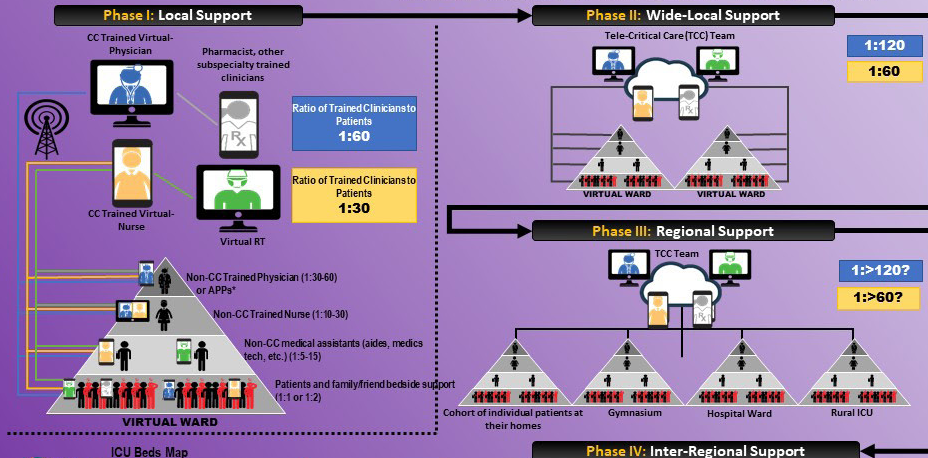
Phase I: Local Support

CC Trained Virtual-Physician

Pharmacist, other subspecialty trained clinicians

Ratio of Trained Clinicians to Patients
1:60

CC Trained Virtual-Nurse

Ratio of Trained Clinicians to Patients
1:30

Virtual RT

Non-CC Trained Physician (1:30-60) or APPs*

Non-CC Trained Nurse (1:10-30)

Non-CC medical assistants (aides, medics tech, etc.) (1:5-15)

Patients and family/friend bedside support (1:1 or 1:2)

VIRTUAL WARD

Phase II: Wide-Local Support

Tele-Critical Care (TCC) Team

1:120

1:60

VIRTUAL WARD

VIRTUAL WARD

Phase III: Regional Support

TCC Team

1:>120?

1:>60?

Cohort of individual patients at their homes

Gymnasium

Hospital Ward

Rural ICU

ICU Beds Map

Phase IV: Inter-Regional Support